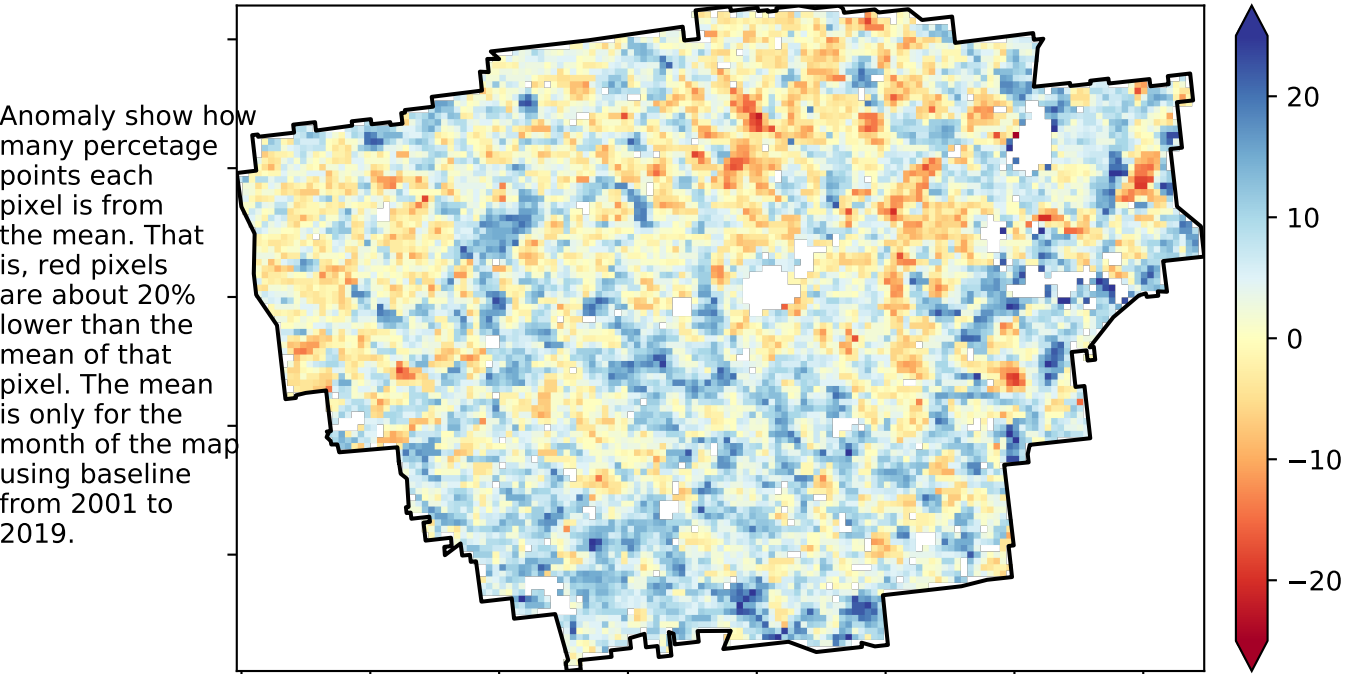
Anomaly show how many percetage points each pixel is from the mean. That is, red pixels are about 20% lower than the mean of that pixel. The mean is only for the month of the map using baseline from 2001 to 2019.

20
10
0
−10
−20